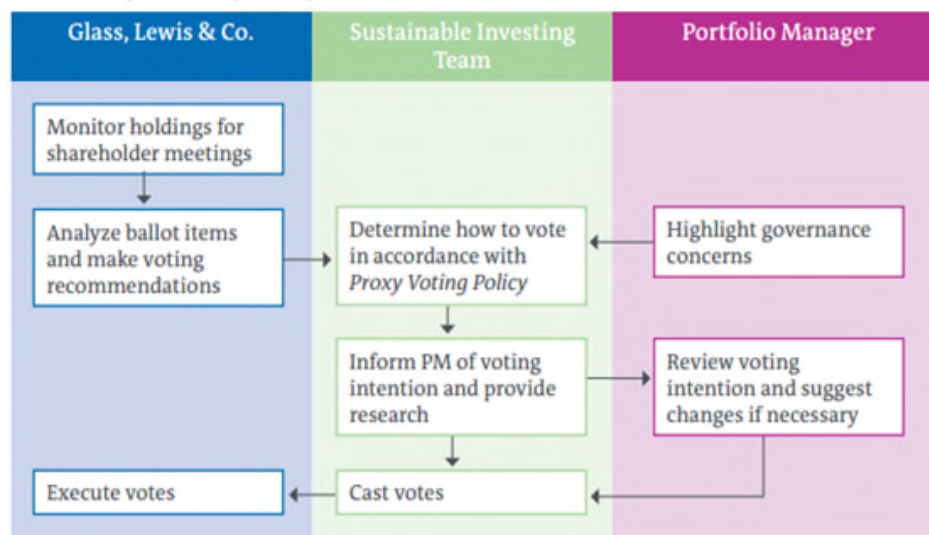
Glass, Lewis & Co.

Monitor holdings for shareholder meetings

Analyze ballot items and make voting recommendations

Execute votes

Sustainable Investing Team

Determine how to vote in accordance with *Proxy Voting Policy*

Inform PM of voting intention and provide research

Cast votes

Portfolio Manager

Highlight governance concerns

Review voting intention and suggest changes if necessary